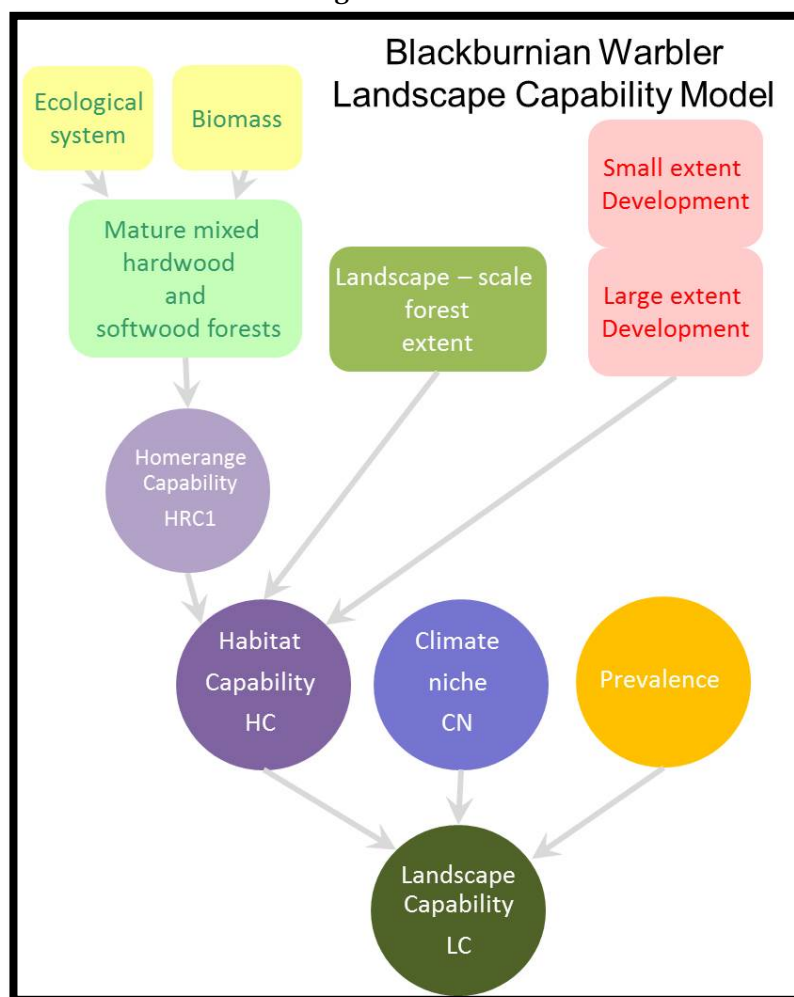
Blackburnian Warbler
Landscape Capability Model

Ecological system

Biomass

Small extent Development

Mature mixed hardwood and softwood forests

Landscape – scale forest extent

Large extent Development

Homerange Capability HRC1

Habitat Capability HC

Climate niche CN

Prevalence

Landscape Capability LC